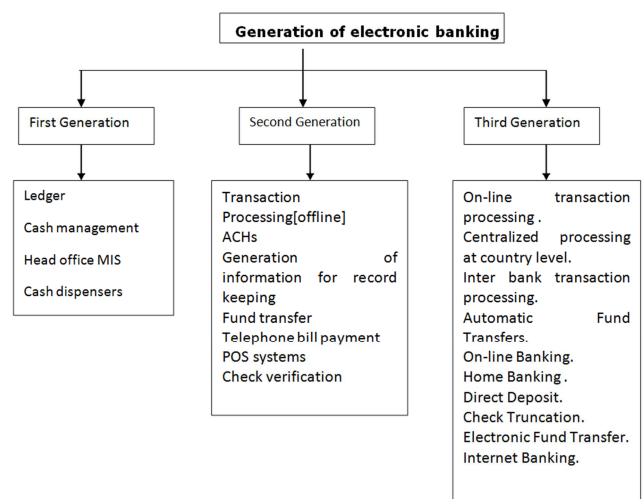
Generation of electronic banking

First Generation

Second Generation

Third Generation

Ledger

Cash management

Head office MIS

Cash dispensers

Transaction Processing[offline]
ACHs
Generation of information for record keeping
Fund transfer
Telephone bill payment
POS systems
Check verification

On-line transaction processing .
Centralized processing at country level.
Inter bank transaction processing.
Automatic Fund Transfers.
On-line Banking.
Home Banking .
Direct Deposit.
Check Truncation.
Electronic Fund Transfer.
Internet Banking.